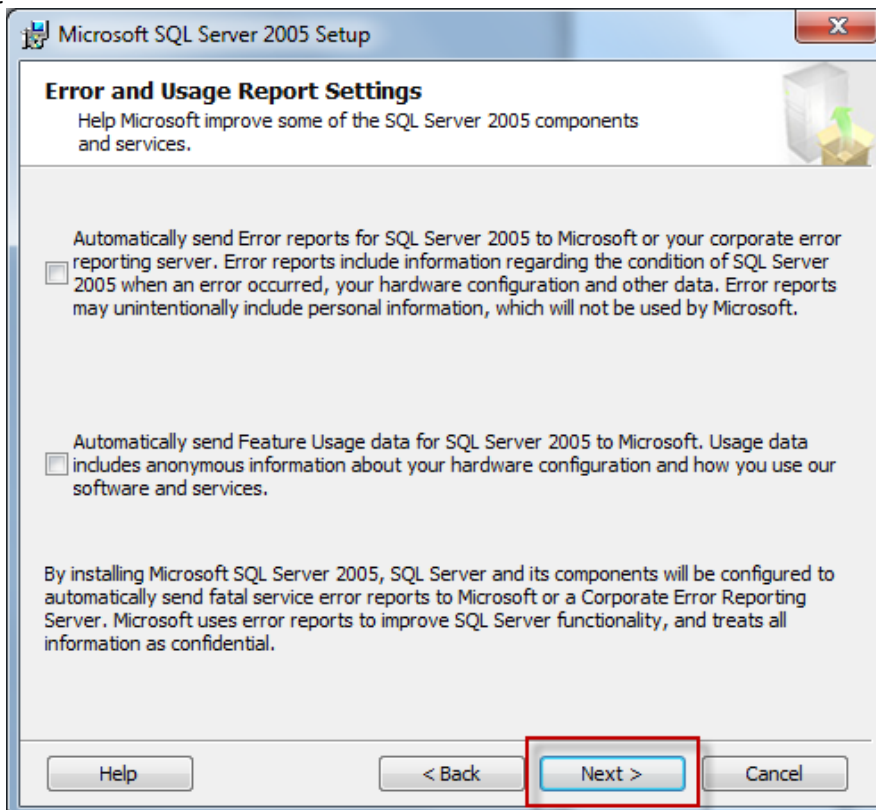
Microsoft SQL Server 2005 Setup

Error and Usage Report Settings
Help Microsoft improve some of the SQL Server 2005 components and services.

Automatically send Error reports for SQL Server 2005 to Microsoft or your corporate error reporting server. Error reports include information regarding the condition of SQL Server 2005 when an error occurred, your hardware configuration and other data. Error reports may unintentionally include personal information, which will not be used by Microsoft.

Automatically send Feature Usage data for SQL Server 2005 to Microsoft. Usage data includes anonymous information about your hardware configuration and how you use our software and services.

By installing Microsoft SQL Server 2005, SQL Server and its components will be configured to automatically send fatal service error reports to Microsoft or a Corporate Error Reporting Server. Microsoft uses error reports to improve SQL Server functionality, and treats all information as confidential.

Help
< Back
Next >
Cancel